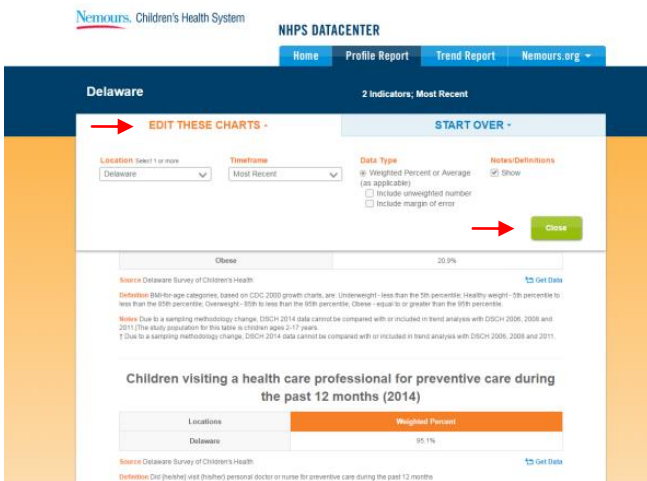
Nemours. Children's Health System

NHPS DATACENTER

Home | Profile Report | Trend Report | Nemours.org

Delaware

2 Indicators; Most Recent

EDIT THESE CHARTS -

START OVER -

Location Select 1 or more
Delaware

Timeframe
Most Recent

Data Type
Weighted Percent or Average (as applicable)
Include unweighted number
Include margin of error

Notes/Definitions
Show

Close

| Obese | 20.9% |
|---|---|

Source Delaware Survey of Children's Health

Get Data

Definition BMI-for-age categories, based on CDC 2000 growth charts, are: Underweight - less than the 5th percentile; Healthy weight - 5th percentile to less than the 85th percentile; Overweight - 85th to less than the 95th percentile; Obese - equal to or greater than the 95th percentile.

Notes Due to a sampling methodology change, DSCH 2014 data cannot be compared with or included in trend analysis with DSCH 2006, 2008 and 2011.The study population for this table is children ages 2-17 years.
† Due to a sampling methodology change, DSCH 2014 data cannot be compared with or included in trend analysis with DSCH 2006, 2008 and 2011.

Children visiting a health care professional for preventive care during the past 12 months (2014)

| Locations | Weighted Percent |
|---|---|
| Delaware | 95.1% |

Source Delaware Survey of Children's Health

Get Data

Definition Did [he/she] visit [his/her] personal doctor or nurse for preventive care during the past 12 months